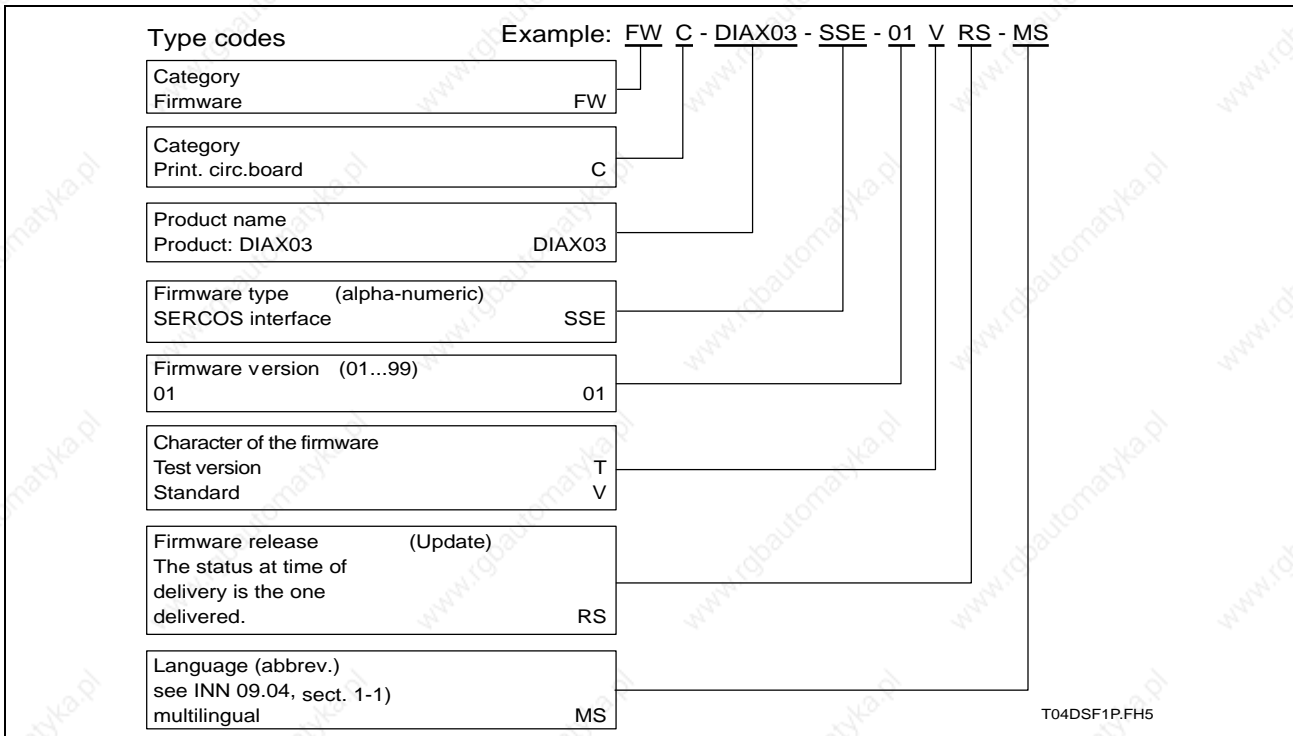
Type codes

Example: FW C - DIAX03 - SSE - 01 V RS - MS

Category
Firmware FW

Category
Print. circ.board C

Product name
Product: DIAX03 DIAX03

Firmware type (alpha-numeric)
SERCOS interface SSE

Firmware version (01...99)
01 01

Character of the firmware
Test version T
Standard V

Firmware release (Update)
The status at time of delivery is the one delivered. RS

Language (abbrev.)
see INN 09.04, sect. 1-1)
multilingual MS

T04DSF1P.FH5

www.rgbautomatyka.pl